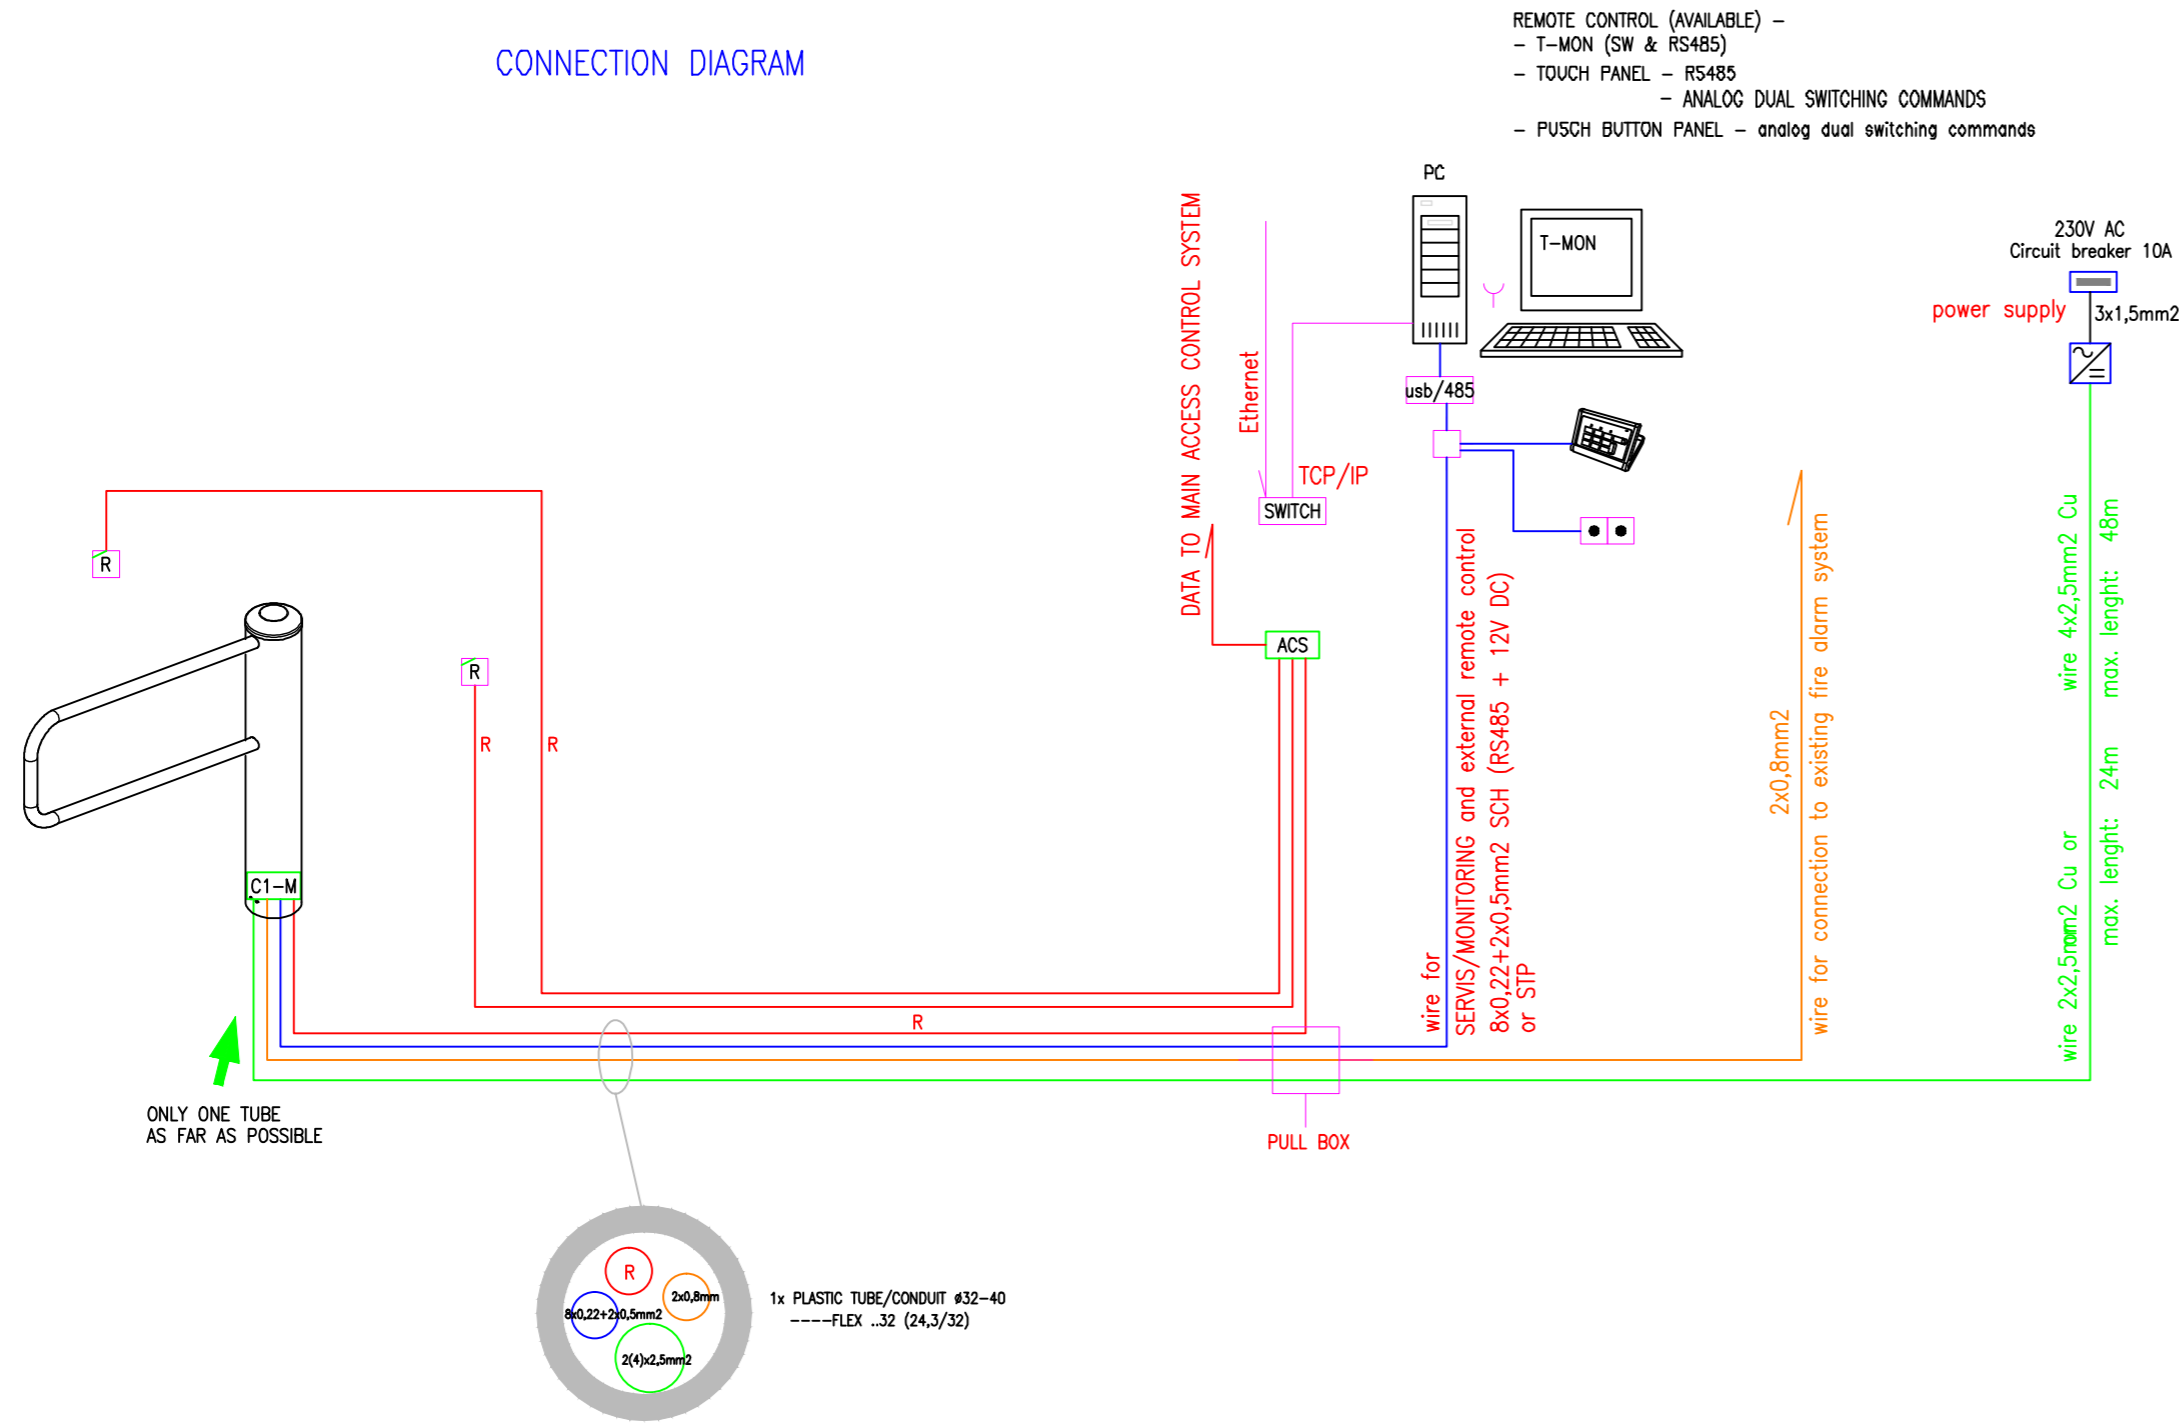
CONNECTION DIAGRAM

REMOTE CONTROL (AVAILABLE) –
– T-MON (SW & RS485)
– TOUCH PANEL – R5485
– ANALOG DUAL SWITCHING COMMANDS
– PUSCH BUTTON PANEL – analog dual switching commands

PC

T-MON

230V AC
Circuit breaker 10A

power supply

3x1,5mm2

DATA TO MAIN ACCESS CONTROL SYSTEM

Ethernet

TCP/IP

SWITCH

usb/485

ACS

R

R

R

R

R

C1-M

wire for SERVIS/MONITORING and external remote control 8x0,22+2x0,5mm2 SCH (RS485 + 12V DC) or STP

2x0,8mm2

wire for connection to existing fire alarm system

wire 4x2,5mm2 Cu max. lenght: 48m

wire 2x2,5mm2 Cu or max. lenght: 24m

R

ONLY ONE TUBE
AS FAR AS POSSIBLE

PULL BOX

R

2x0,8mm

8x0,22+2x0,5mm2

2(4)x2,5mm2

1x PLASTIC TUBE/CONDUIT ø32-40
----FLEX ..32 (24,3/32)